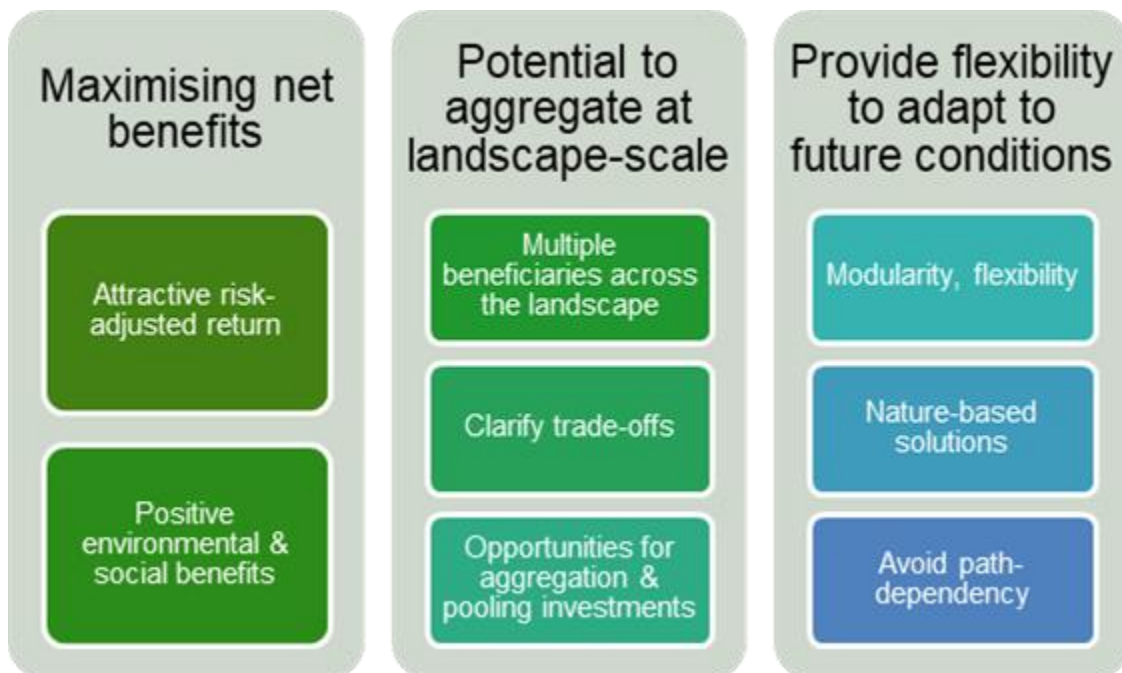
Maximising net benefits

Attractive risk-adjusted return

Positive environmental & social benefits

Potential to aggregate at landscape-scale

Multiple beneficiaries across the landscape

Clarify trade-offs

Opportunities for aggregation & pooling investments

Provide flexibility to adapt to future conditions

Modularity, flexibility

Nature-based solutions

Avoid path-dependency